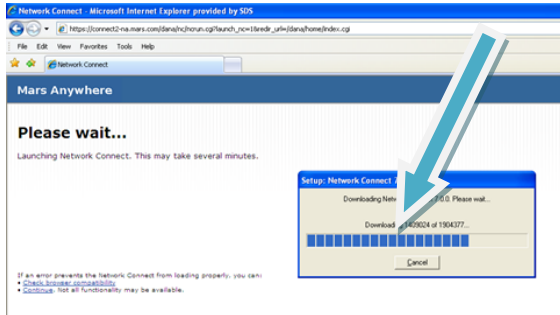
Network Connect - Microsoft Internet Explorer provided by SDS

https://connect2-na.mars.com/dana/nc/ncrun.cgi?launch_nc=1&redir_url=/dana/home/index.cgi

File Edit View Favorites Tools Help

Network Connect

Mars Anywhere

Please wait...

Launching Network Connect. This may take several minutes.

Setup: Network Connect 7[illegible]

Downloading Netw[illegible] 7.0.0. Please wait...

Download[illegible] 1409024 of 1904377...

Cancel

If an error prevents the Network Connect from loading properly, you can:
• Check browser compatibility
• Continue. Not all functionality may be available.